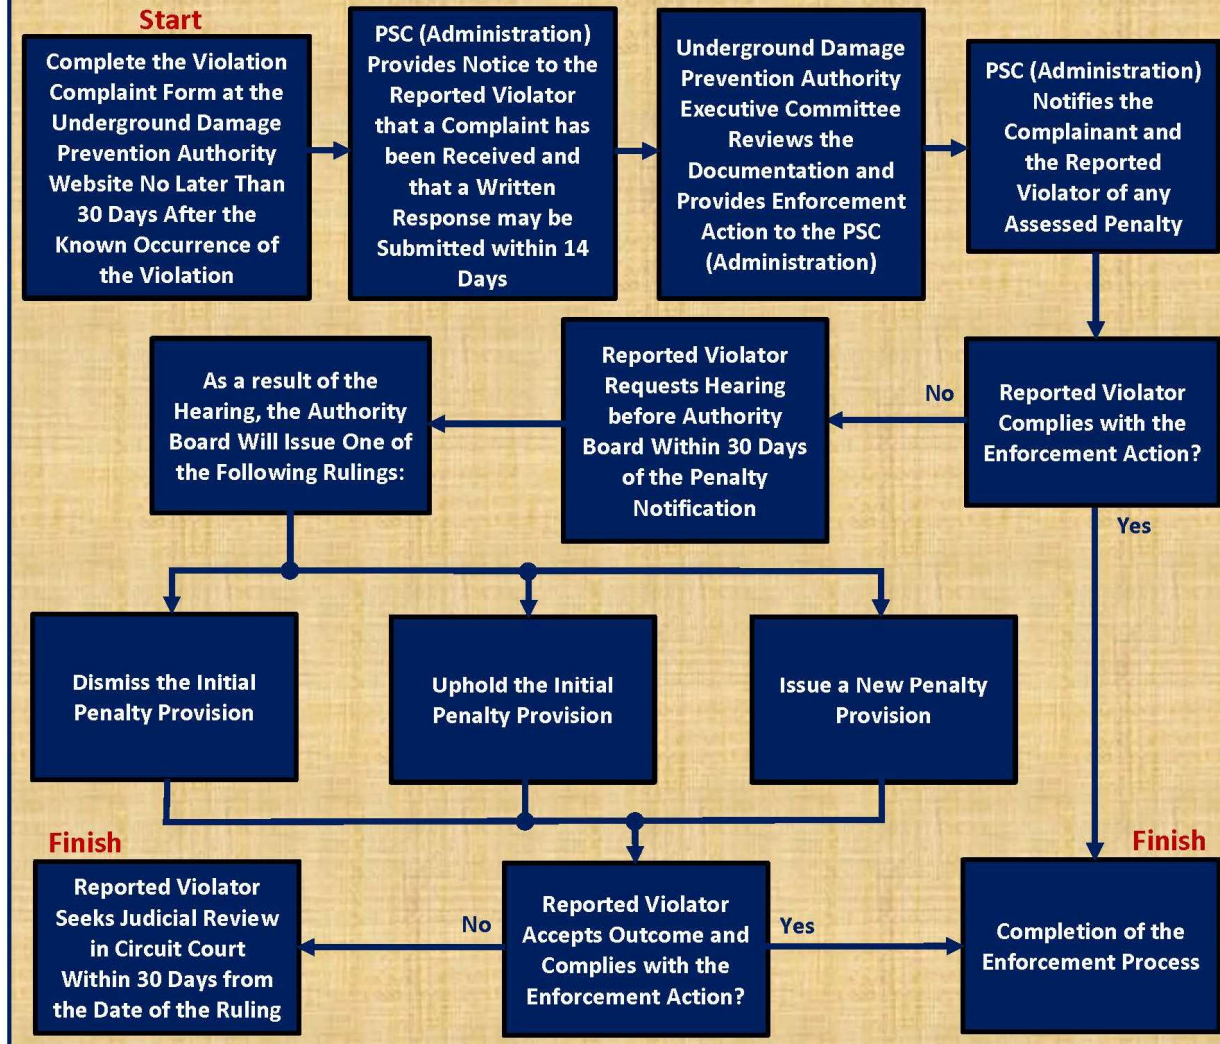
Start

Complete the Violation Complaint Form at the Underground Damage Prevention Authority Website No Later Than 30 Days After the Known Occurrence of the Violation

PSC (Administration) Provides Notice to the Reported Violator that a Complaint has been Received and that a Written Response may be Submitted within 14 Days

Underground Damage Prevention Authority Executive Committee Reviews the Documentation and Provides Enforcement Action to the PSC (Administration)

PSC (Administration) Notifies the Complainant and the Reported Violator of any Assessed Penalty

Reported Violator Complies with the Enforcement Action?

No

Reported Violator Requests Hearing before Authority Board Within 30 Days of the Penalty Notification

As a result of the Hearing, the Authority Board Will Issue One of the Following Rulings:

Yes

Dismiss the Initial Penalty Provision

Uphold the Initial Penalty Provision

Issue a New Penalty Provision

Finish

Reported Violator Seeks Judicial Review in Circuit Court Within 30 Days from the Date of the Ruling

No

Reported Violator Accepts Outcome and Complies with the Enforcement Action?

Yes

Finish

Completion of the Enforcement Process